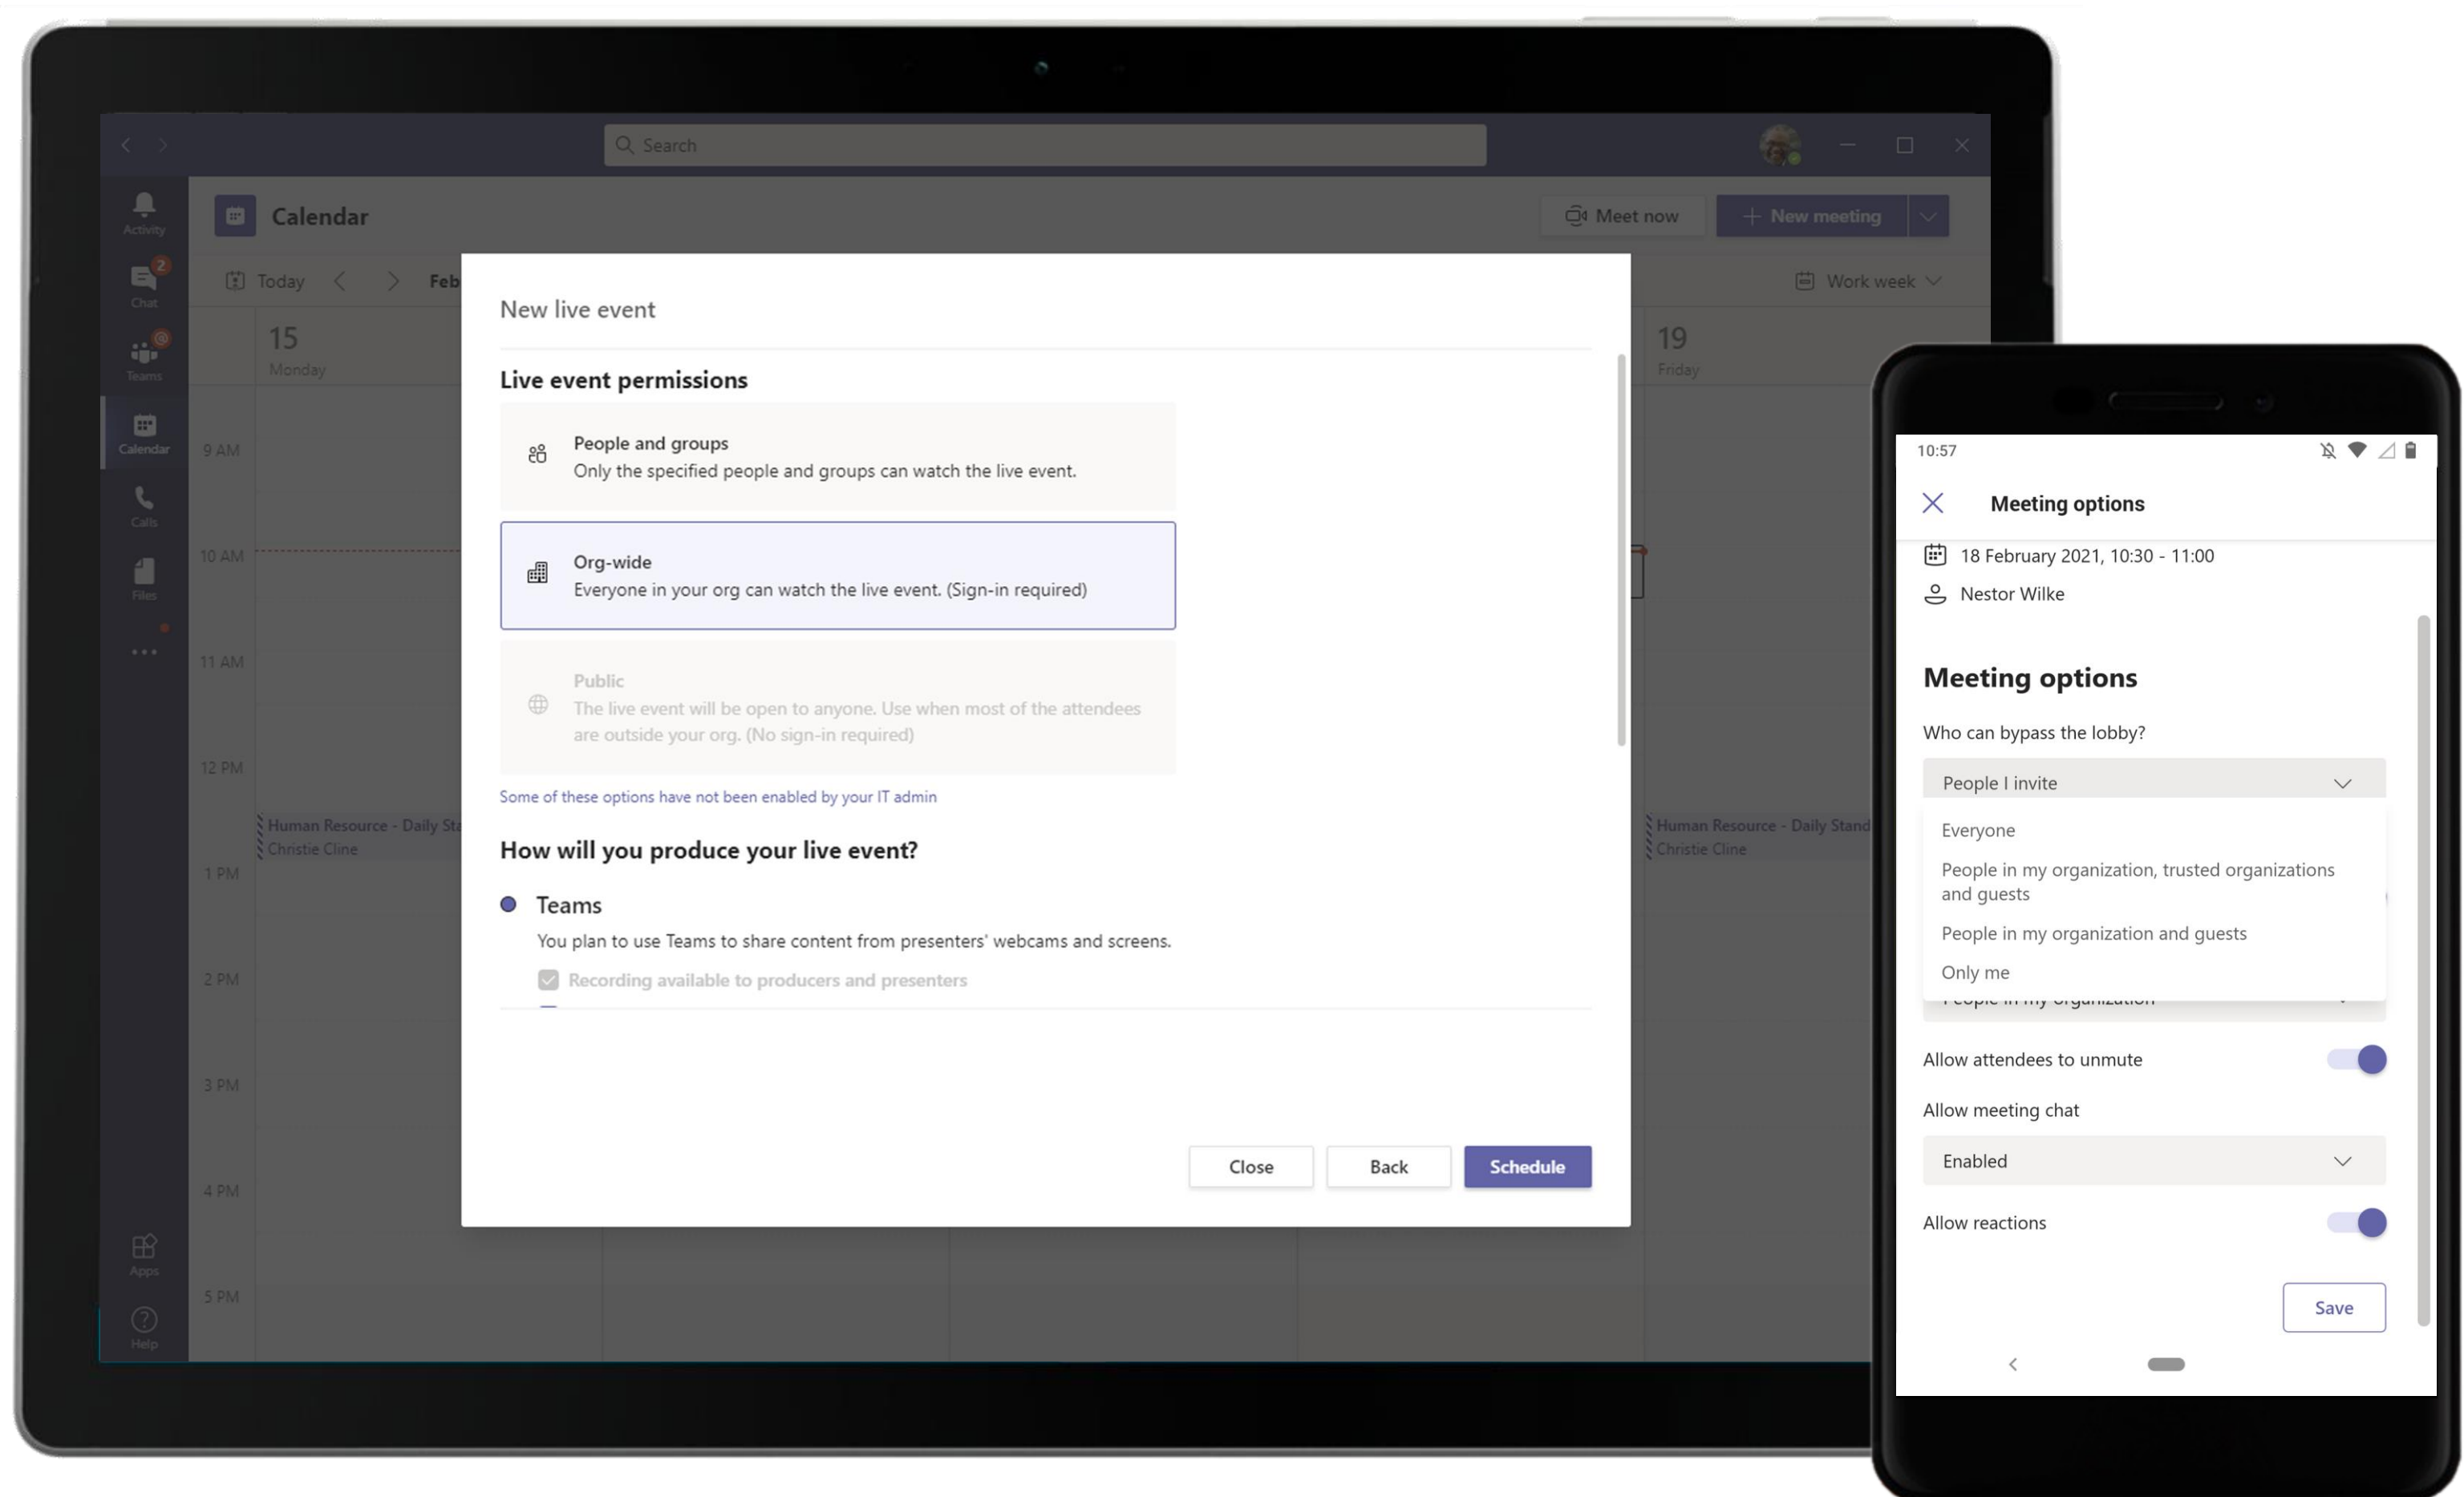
Search

Activity
2
Chat
Teams
Calendar
Calls
Files
...
Apps
Help

Calendar

Meet now
New meeting

Today
Feb
Work week

15
Monday
19
Friday

9 AM
10 AM
11 AM
12 PM
1 PM
2 PM
3 PM
4 PM
5 PM

Human Resource - Daily Sta
Christie Cline
Human Resource - Daily Stand
Christie Cline

New live event

Live event permissions

People and groups
Only the specified people and groups can watch the live event.

Org-wide
Everyone in your org can watch the live event. (Sign-in required)

Public
The live event will be open to anyone. Use when most of the attendees are outside your org. (No sign-in required)

Some of these options have not been enabled by your IT admin

How will you produce your live event?

Teams
You plan to use Teams to share content from presenters' webcams and screens.
Recording available to producers and presenters

Close
Back
Schedule

10:57

Meeting options

18 February 2021, 10:30 - 11:00
Nestor Wilke

Meeting options

Who can bypass the lobby?
People I invite
Everyone
People in my organization, trusted organizations and guests
People in my organization and guests
Only me

Allow attendees to unmute
Allow meeting chat
Enabled
Allow reactions

Save